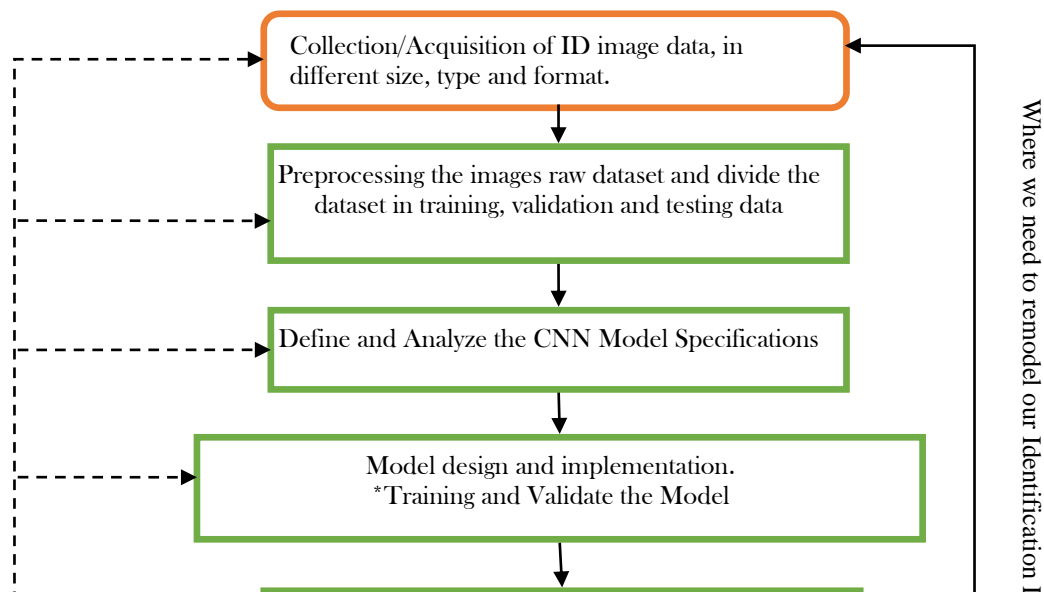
Collection/Acquisition of ID image data, in different size, type and format.

Preprocessing the images raw dataset and divide the dataset in training, validation and testing data

Define and Analyze the CNN Model Specifications

Model design and implementation.
*Training and Validate the Model

Where we need to remodel our Identification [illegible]